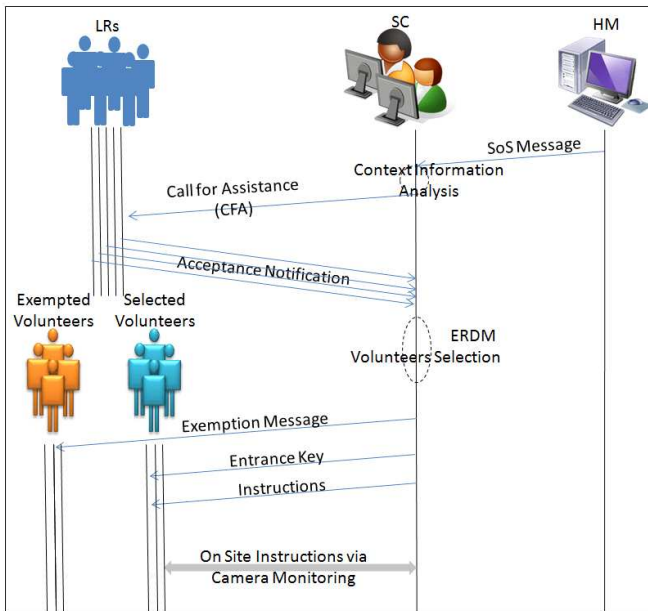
LRs

SC

HM

SoS Message

Context Information Analysis

Call for Assistance (CFA)

Acceptance Notification

Exempted Volunteers

Selected Volunteers

ERDM Volunteers Selection

Exemption Message

Entrance Key

Instructions

On Site Instructions via Camera Monitoring